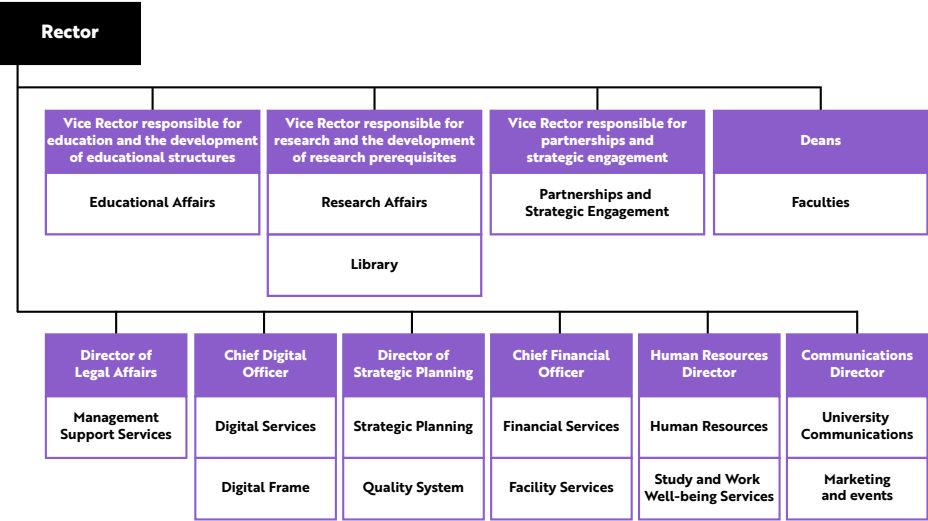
Rector

Vice Rector responsible for education and the development of educational structures

Educational Affairs

Vice Rector responsible for research and the development of research prerequisites

Research Affairs

Library

Vice Rector responsible for partnerships and strategic engagement

Partnerships and Strategic Engagement

Deans

Faculties

Director of Legal Affairs

Management Support Services

Chief Digital Officer

Digital Services

Digital Frame

Director of Strategic Planning

Strategic Planning

Quality System

Chief Financial Officer

Financial Services

Facility Services

Human Resources Director

Human Resources

Study and Work Well-being Services

Communications Director

University Communications

Marketing and events